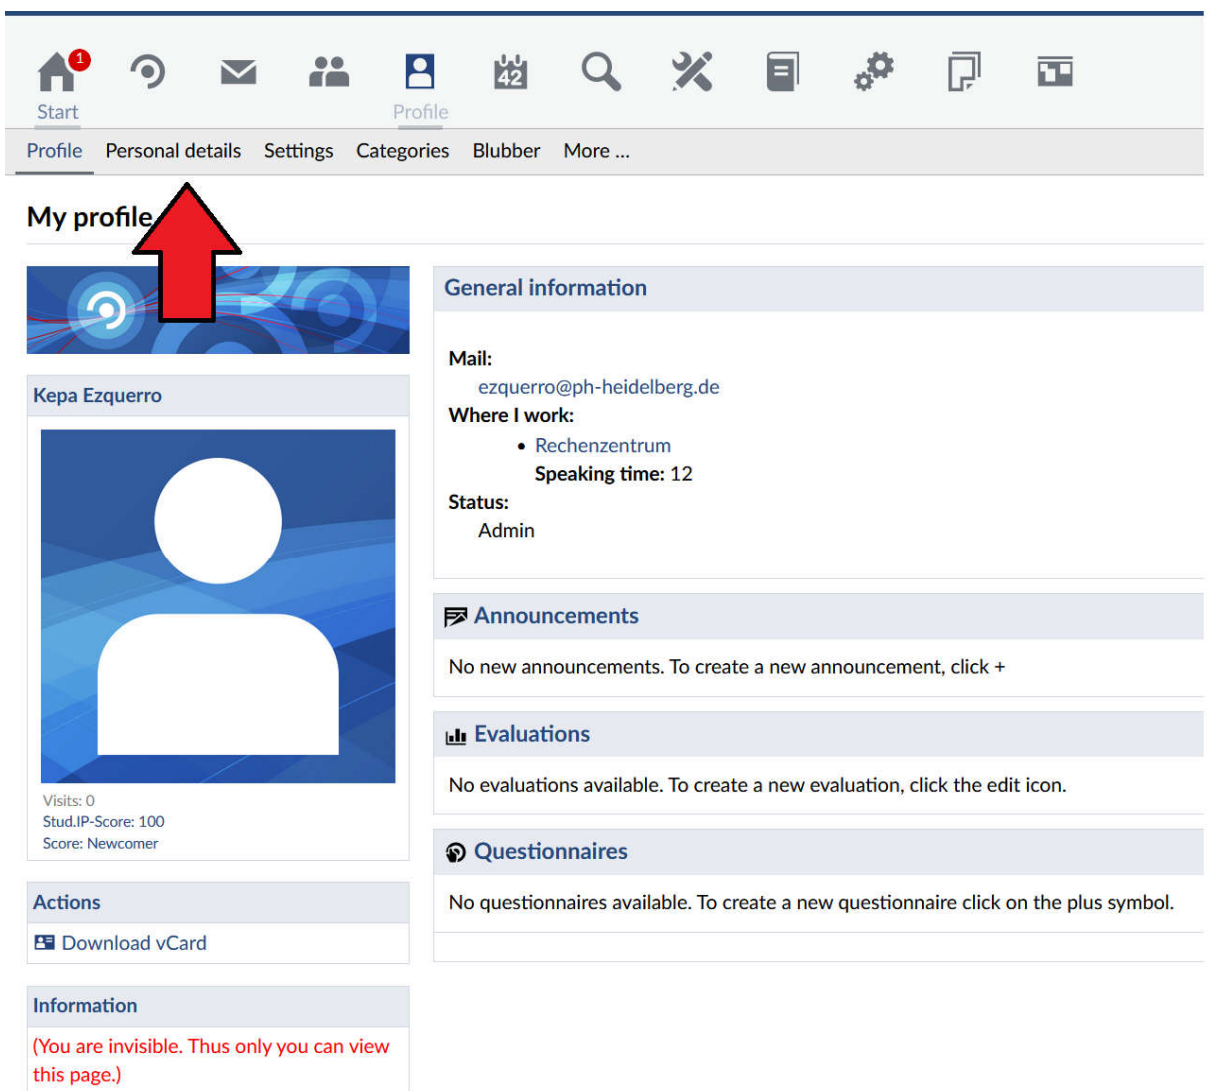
1
Start
42
Profile
Profile Personal details Settings Categories Blubber More ...

My profile

Kepa Ezquerro

Visits: 0
Stud.IP-Score: 100
Score: Newcomer

Actions
Download vCard

Information
(You are invisible. Thus only you can view this page.)

General information

Mail:
ezquerro@ph-heidelberg.de
Where I work:
• Rechenzentrum
Speaking time: 12
Status:
Admin

Announcements
No new announcements. To create a new announcement, click +

Evaluations
No evaluations available. To create a new evaluation, click the edit icon.

Questionnaires
No questionnaires available. To create a new questionnaire click on the plus symbol.